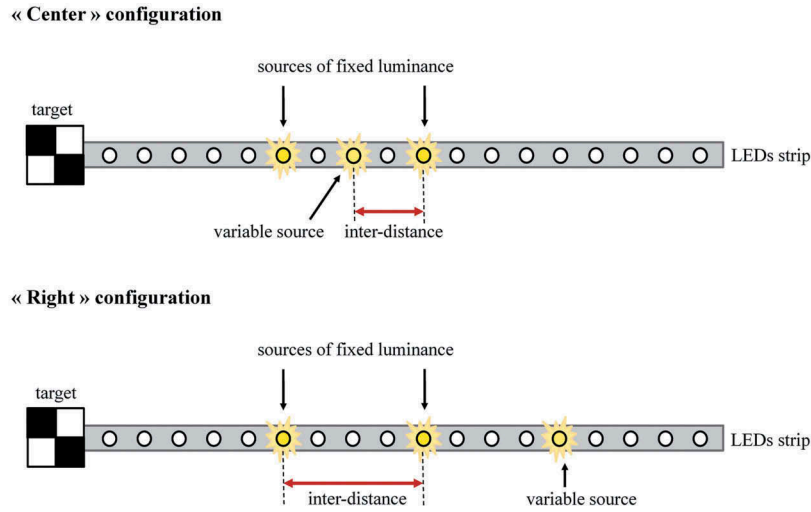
« Center » configuration

sources of fixed luminance

target

LEDs strip

variable source

inter-distance

« Right » configuration

sources of fixed luminance

target

LEDs strip

inter-distance

variable source